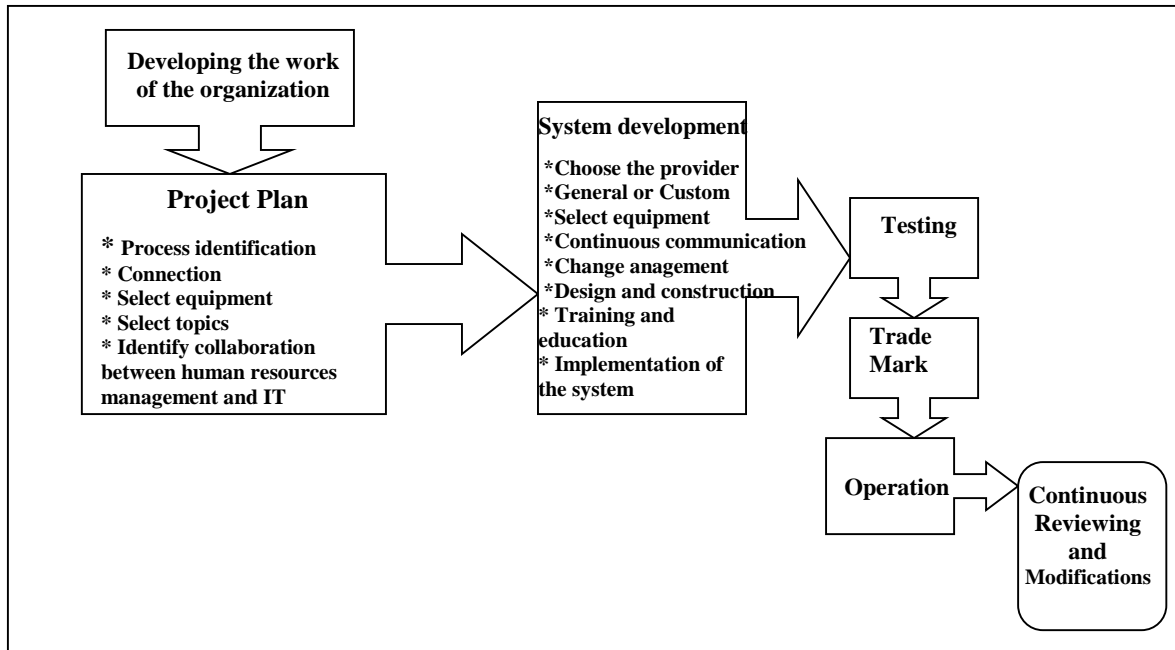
Developing the work of the organization

Project Plan

* Process identification
* Connection
* Select equipment
* Select topics
* Identify collaboration between human resources management and IT

System development

*Choose the provider
*General or Custom
*Select equipment
*Continuous communication
*Change anagement
*Design and construction
* Training and education
* Implementation of the system

Testing

Trade Mark

Operation

Continuous Reviewing and Modifications